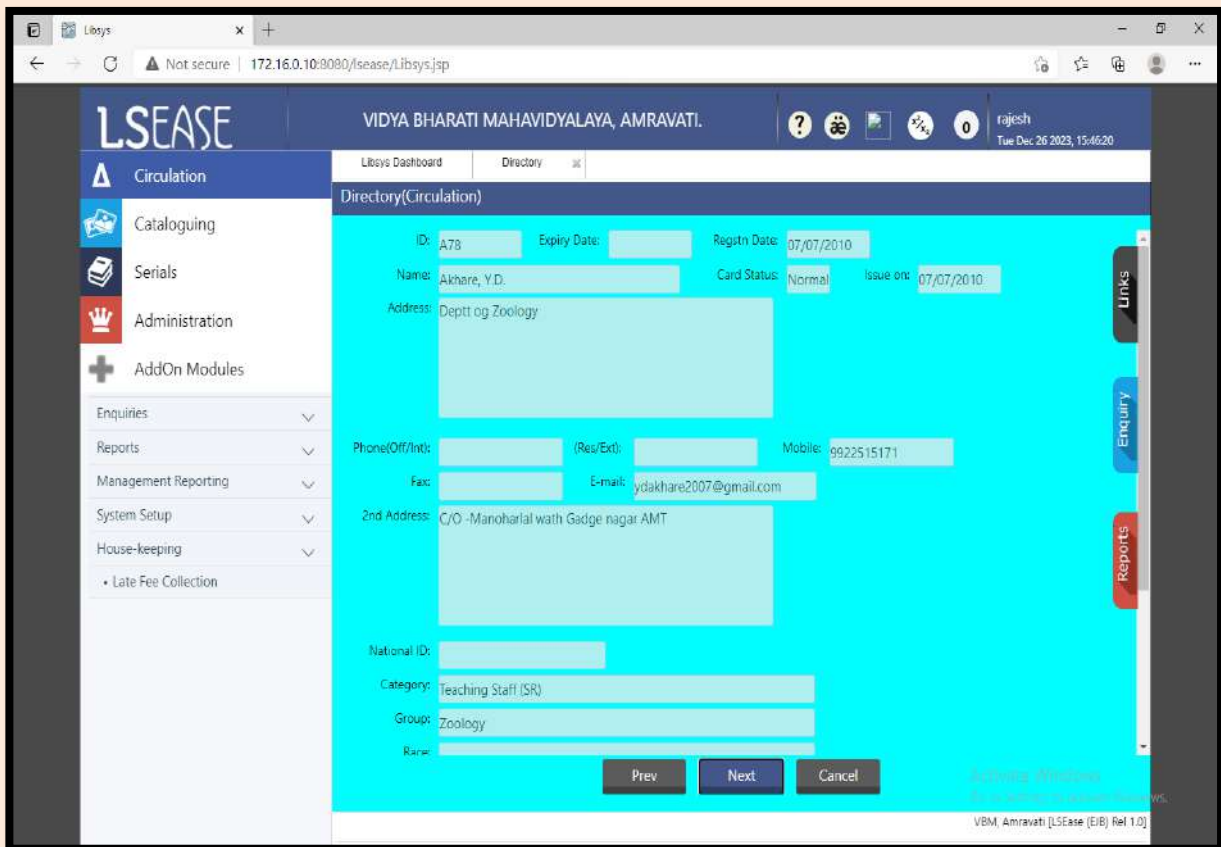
Libsys ×  +

Not secure | 172.16.0.10:8080/lsease/Libsys.jsp

LSEASE

VIDYA BHARATI MAHAVIDYALAYA, AMRAVATI.

0

rajesh
Tue Dec 26 2023, 15:46:20

Circulation

Cataloguing

Serials

Administration

AddOn Modules

Enquiries

Reports

Management Reporting

System Setup

House-keeping

• Late Fee Collection

Libsys Dashboard

Directory

Directory(Circulation)

ID: A78

Expiry Date:

Regstn Date: 07/07/2010

Name: Akhare, Y.D.

Card Status: Normal

Issue on: 07/07/2010

Address: Deptt og Zoology

Phone(Off/Int):

(Res/Ext):

Mobile: 9922515171

Fax:

E-mail: ydakhare2007@gmail.com

2nd Address: C/O -Manoharlal wath Gadge nagar AMT

National ID:

Category: Teaching Staff (SR)

Group: Zoology

Race:

Links

Enquiry

Reports

Prev

Next

Cancel

Activate Windows
Go to Settings to activate Windows.

VBM, Amravati [LSEase (EJB) Rel 1.0]